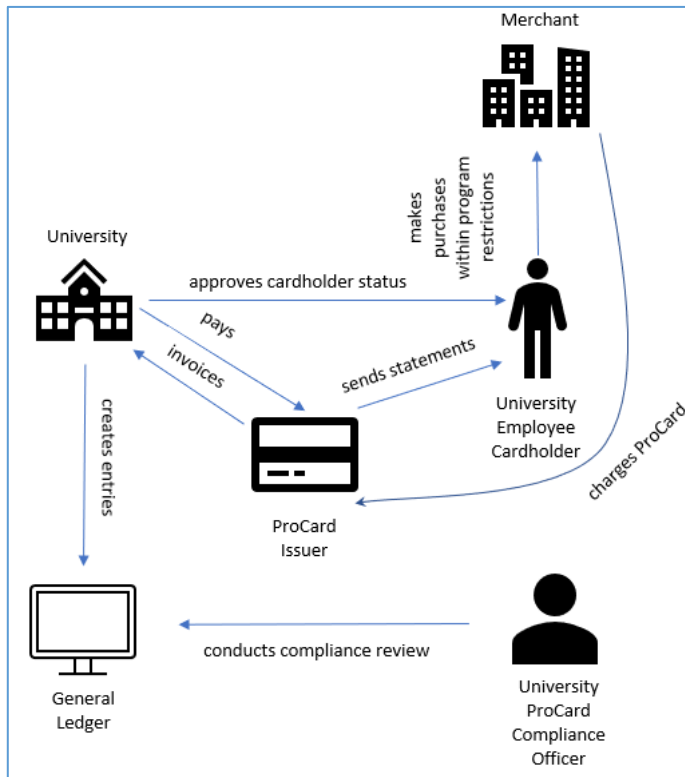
Merchant

University

approves cardholder status

makes purchases within program restrictions

pays

invoices

sends statements

University Employee Cardholder

creates entries

ProCard Issuer

charges ProCard

General Ledger

conducts compliance review

University ProCard Compliance Officer